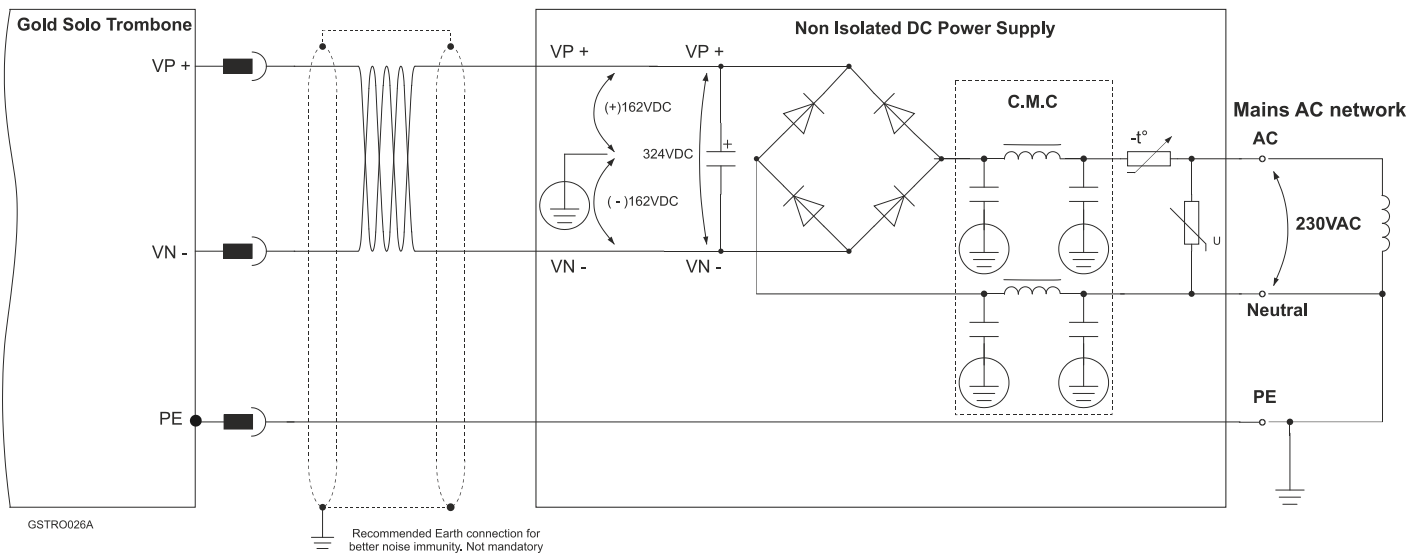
Gold Solo Trombone

VP +

VN -

PE

GSTRO026A

Recommended Earth connection for better noise immunity. Not mandatory

Non Isolated DC Power Supply

VP +

VP +

(+)162VDC

324VDC

( - )162VDC

VN -

VN -

C.M.C

-t°

U

Mains AC network

AC

230VAC

Neutral

PE